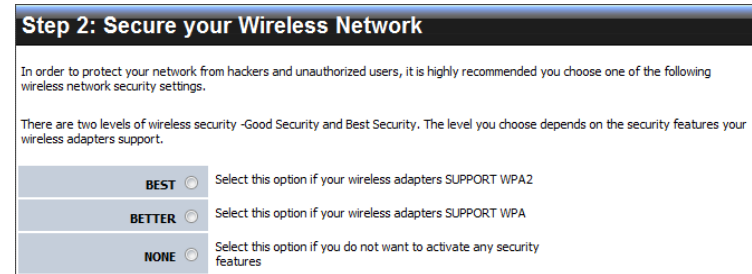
Step 2: Secure your Wireless Network

In order to protect your network from hackers and unauthorized users, it is highly recommended you choose one of the following wireless network security settings.

There are two levels of wireless security -Good Security and Best Security. The level you choose depends on the security features your wireless adapters support.

| | |
|---|---|
| BEST | Select this option if your wireless adapters SUPPORT WPA2 |
| BETTER | Select this option if your wireless adapters SUPPORT WPA |
| NONE | Select this option if you do not want to activate any security features |